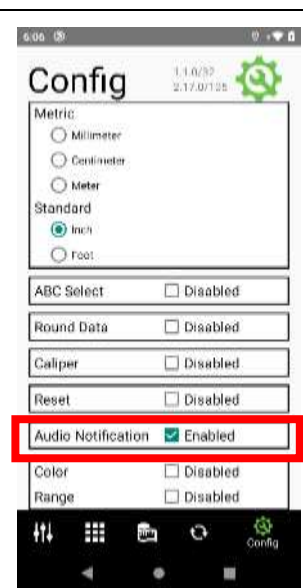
6:06

Config

1.1.0/37
2.17.0/125

Metric
Millimeter
Centimeter
Meter
Standard
Inch
Foot

ABC Select Disabled

Round Data Disabled

Caliper Disabled

Reset Disabled

Audio Notification Enabled

Color Disabled
Range Disabled

Config